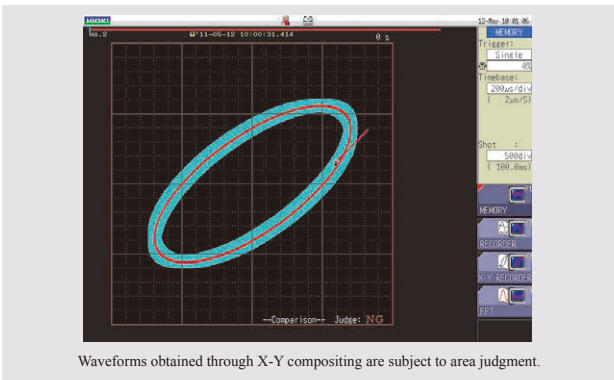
HIOKI

12-May 10 01:06

No.2

'11-05-12 10:00:31.414

0 s

MEMORY

Trigger:

Single

Timebase:

200us/div

( 2us/S)

Shot :

500div

( 100.0ms)

MEMORY

RECORDER

X-Y RECORDER

FFT

--Comparison-- Judge: NG

Waveforms obtained through X-Y compositing are subject to area judgment.